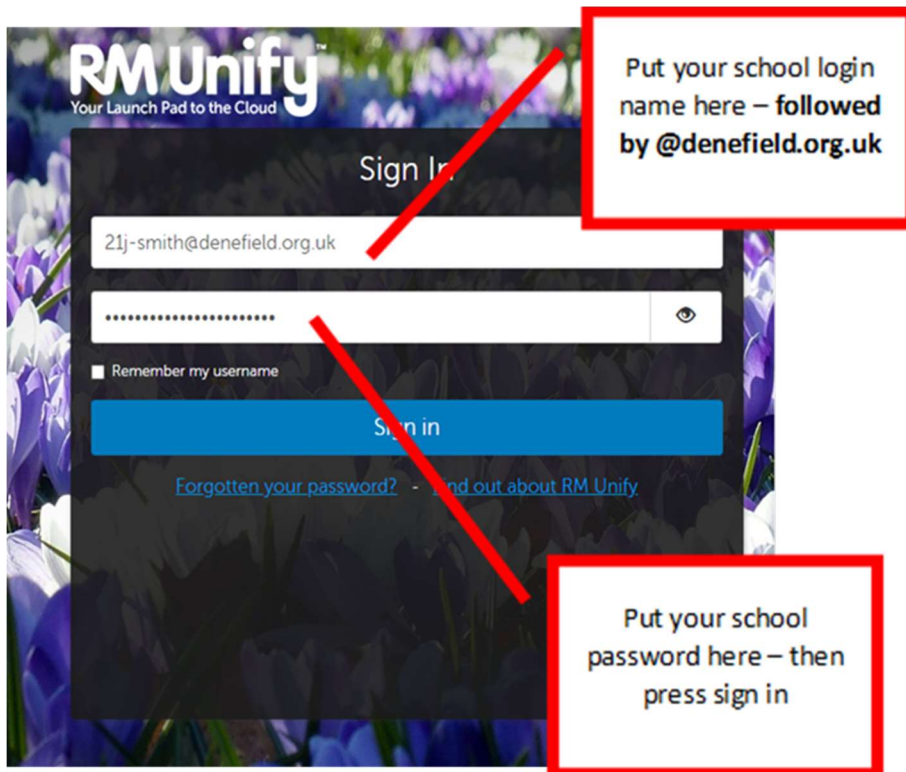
RM Unify™
Your Launch Pad to the Cloud

Sign In

21j-smith@denefield.org.uk

••••••••••••••••••••••••

Remember my username

Sign in

Forgotten your password? - Find out about RM Unify

Put your school login name here – **followed by @denefield.org.uk**

Put your school password here – then press sign in